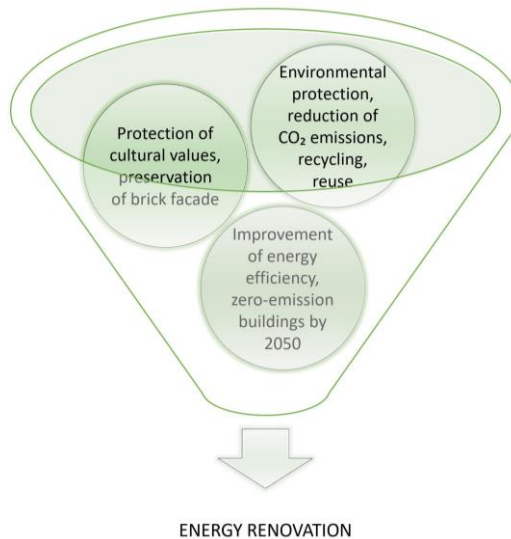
Environmental protection, reduction of $CO_2$ emissions, recycling, reuse

Protection of cultural values, preservation of brick facade

Improvement of energy efficiency, zero-emission buildings by 2050

ENERGY RENOVATION